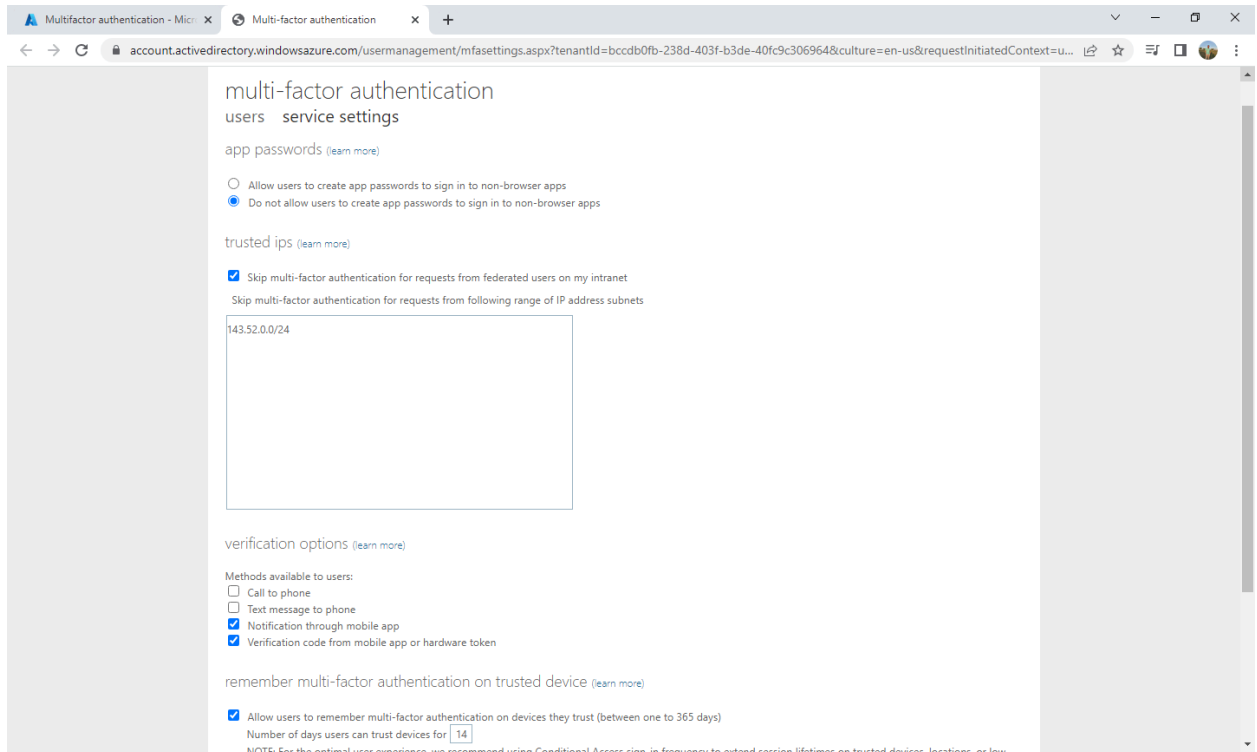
Multifactor authentication - Micr ×
Multi-factor authentication ×
+

account.activedirectory.windowsazure.com/usermanagement/mfasettings.aspx?tenantId=bccdb0fb-238d-403f-b3de-40fc9c306964&culture=en-us&requestInitiatedContext=u...

multi-factor authentication
users service settings

app passwords (learn more)

Allow users to create app passwords to sign in to non-browser apps
Do not allow users to create app passwords to sign in to non-browser apps

trusted ips (learn more)

Skip multi-factor authentication for requests from federated users on my intranet
Skip multi-factor authentication for requests from following range of IP address subnets

143.52.0.0/24

verification options (learn more)

Methods available to users:
Call to phone
Text message to phone
Notification through mobile app
Verification code from mobile app or hardware token

remember multi-factor authentication on trusted device (learn more)

Allow users to remember multi-factor authentication on devices they trust (between one to 365 days)
Number of days users can trust devices for 14
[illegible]